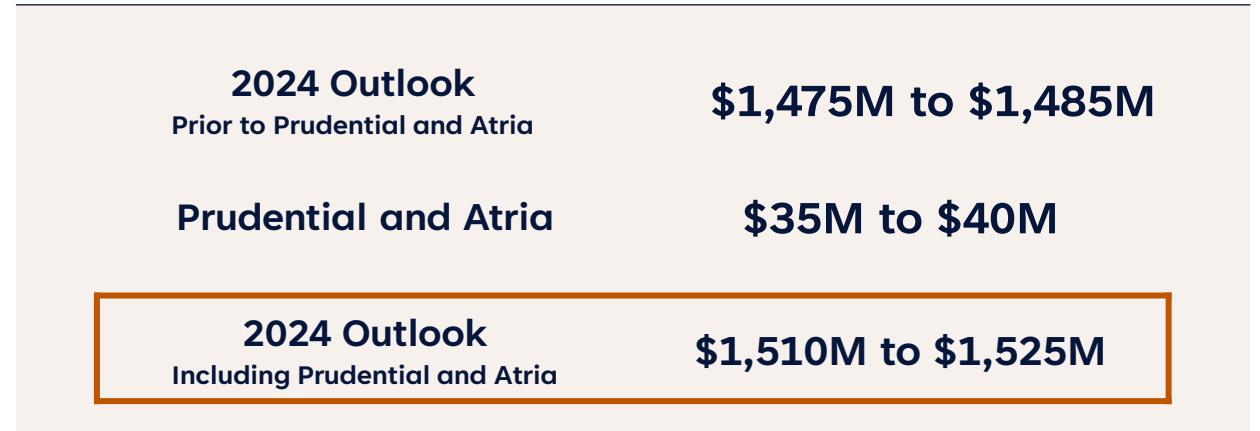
| | |
|---|---|
| 2024 Outlook<br>Prior to Prudential and Atria | \$1,475M to \$1,485M |
| Prudential and Atria | \$35M to \$40M |
| 2024 Outlook<br>Including Prudential and Atria | \$1,510M to \$1,525M |